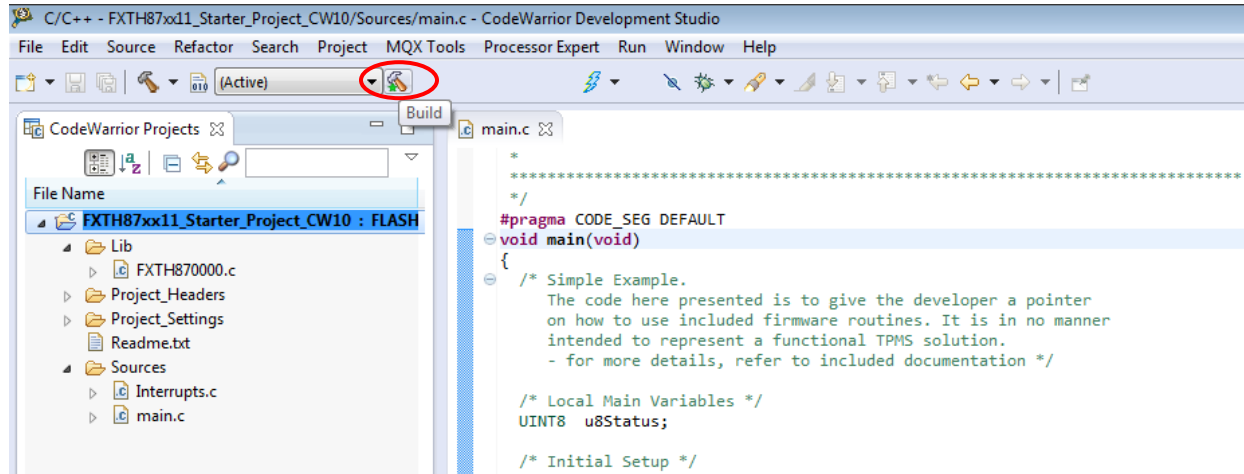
C/C++ - FXTH87xx11_Starter_Project_CW10/Sources/main.c - CodeWarrior Development Studio

File Edit Source Refactor Search Project MQX Tools Processor Expert Run Window Help

(Active)

Build

CodeWarrior Projects

File Name

FXTH87xx11_Starter_Project_CW10 : FLASH

Lib

FXTH870000.c

Project_Headers

Project_Settings

Readme.txt

Sources

Interrupts.c

main.c

main.c

*
*****************************************************************************
*/
#pragma CODE_SEG DEFAULT
void main(void)
{
/* Simple Example.
The code here presented is to give the developer a pointer
on how to use included firmware routines. It is in no manner
intended to represent a functional TPMS solution.
- for more details, refer to included documentation */

/* Local Main Variables */
UINT8 u8Status;

/* Initial Setup */